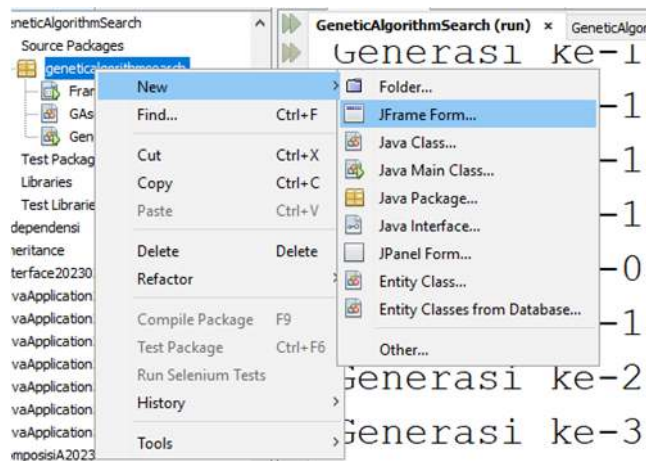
eneticAlgorithmSearch
Source Packages
geneticalgorithmsearch
Fran
GAs
Gen
Test Packag
Libraries
Test Librarie
dependensi
eritance
terface20230
vaApplication
vaApplication
vaApplication
vaApplication
vaApplication
vaApplication
mposisiA2023

GeneticAlgorithmSearch (run) ×
GeneticAlgor

Generasi ke-1
-1
-1
-1
-0
-1
Generasi ke-2
Generasi ke-3

New
Find... Ctrl+F
Cut Ctrl+X
Copy Ctrl+C
Paste Ctrl+V
Delete Delete
Refactor
Compile Package F9
Test Package Ctrl+F6
Run Selenium Tests
History
Tools

Folder...
JFrame Form...
Java Class...
Java Main Class...
Java Package...
Java Interface...
JPanel Form...
Entity Class...
Entity Classes from Database...
Other...